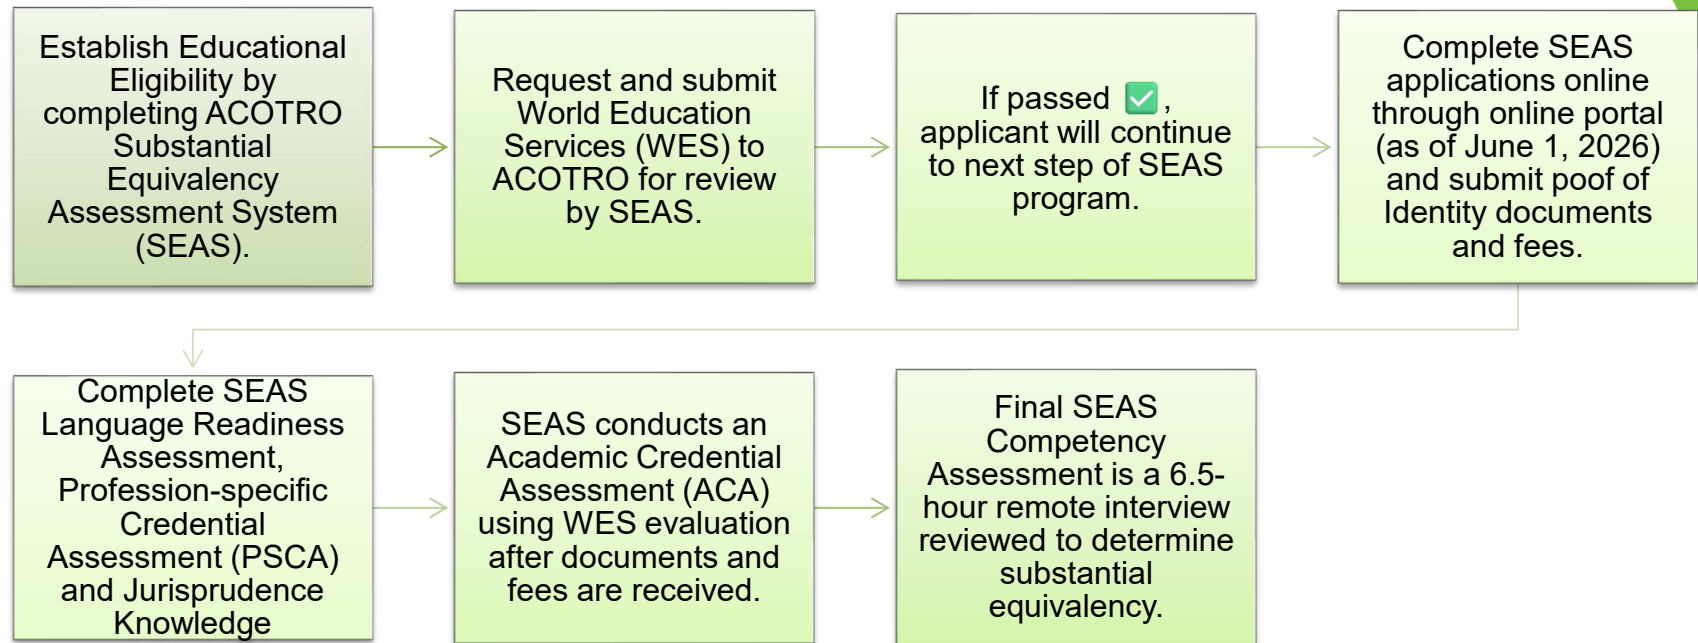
Establish Educational Eligibility by completing ACOTRO Substantial Equivalency Assessment System (SEAS).

Request and submit World Education Services (WES) to ACOTRO for review by SEAS.

If passed ✅, applicant will continue to next step of SEAS program.

Complete SEAS applications online through online portal (as of June 1, 2026) and submit poof of Identity documents and fees.

Complete SEAS Language Readiness Assessment, Profession-specific Credential Assessment (PSCA) and Jurisprudence Knowledge

SEAS conducts an Academic Credential Assessment (ACA) using WES evaluation after documents and fees are received.

Final SEAS Competency Assessment is a 6.5-hour remote interview reviewed to determine substantial equivalency.